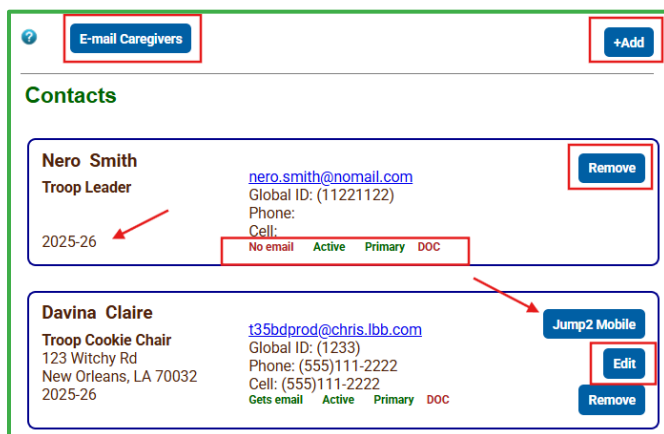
?
E-mail Caregivers
+Add

Contacts

Nero Smith
Troop Leader
2025-26

nero.smith@nomail.com
Global ID: (11221122)
Phone:
Cell:
No email Active Primary DOC

Remove

Davina Claire
Troop Cookie Chair
123 Witchy Rd
New Orleans, LA 70032
2025-26

t35bdprod@chris.lbb.com
Global ID: (1233)
Phone: (555)111-2222
Cell: (555)111-2222
Gets email Active Primary DOC

Jump2 Mobile
Edit
Remove